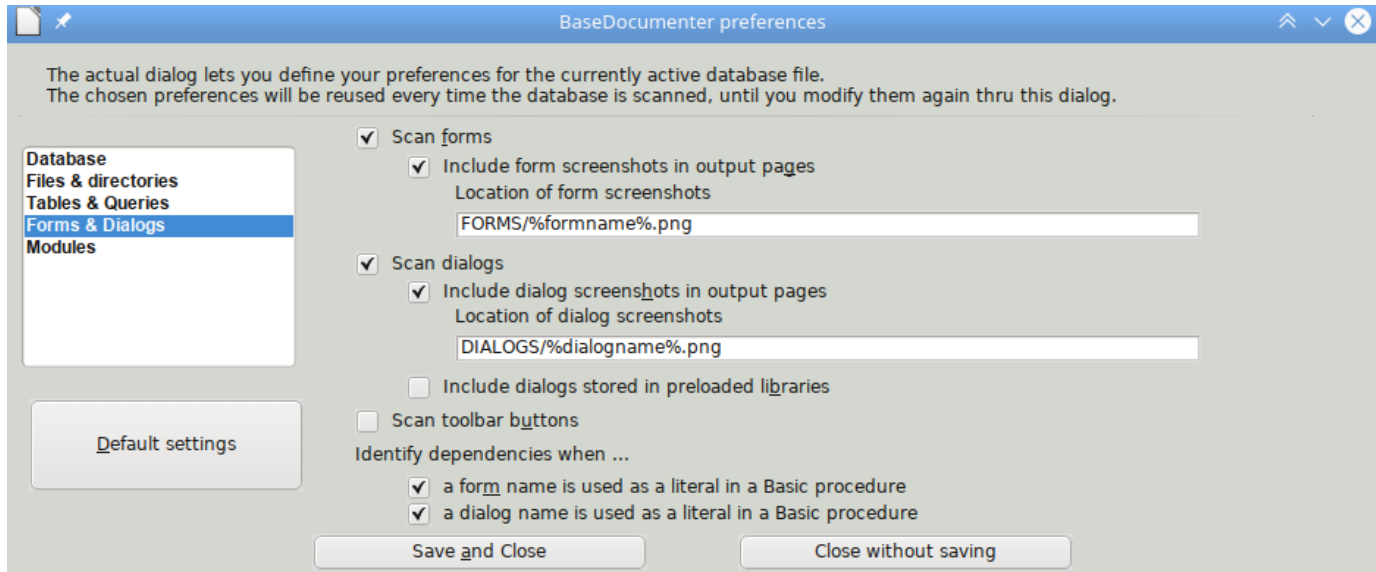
BaseDocumenter preferences

The actual dialog lets you define your preferences for the currently active database file.
The chosen preferences will be reused every time the database is scanned, until you modify them again thru this dialog.

Database
Files & directories
Tables & Queries
Forms & Dialogs
Modules

Default settings

Scan forms
Include form screenshots in output pages
Location of form screenshots
FORMS/%formname%.png

Scan dialogs
Include dialog screenshots in output pages
Location of dialog screenshots
DIALOGS/%dialogname%.png

Include dialogs stored in preloaded libraries

Scan toolbar buttons

Identify dependencies when ...
a form name is used as a literal in a Basic procedure
a dialog name is used as a literal in a Basic procedure

Save and Close
Close without saving